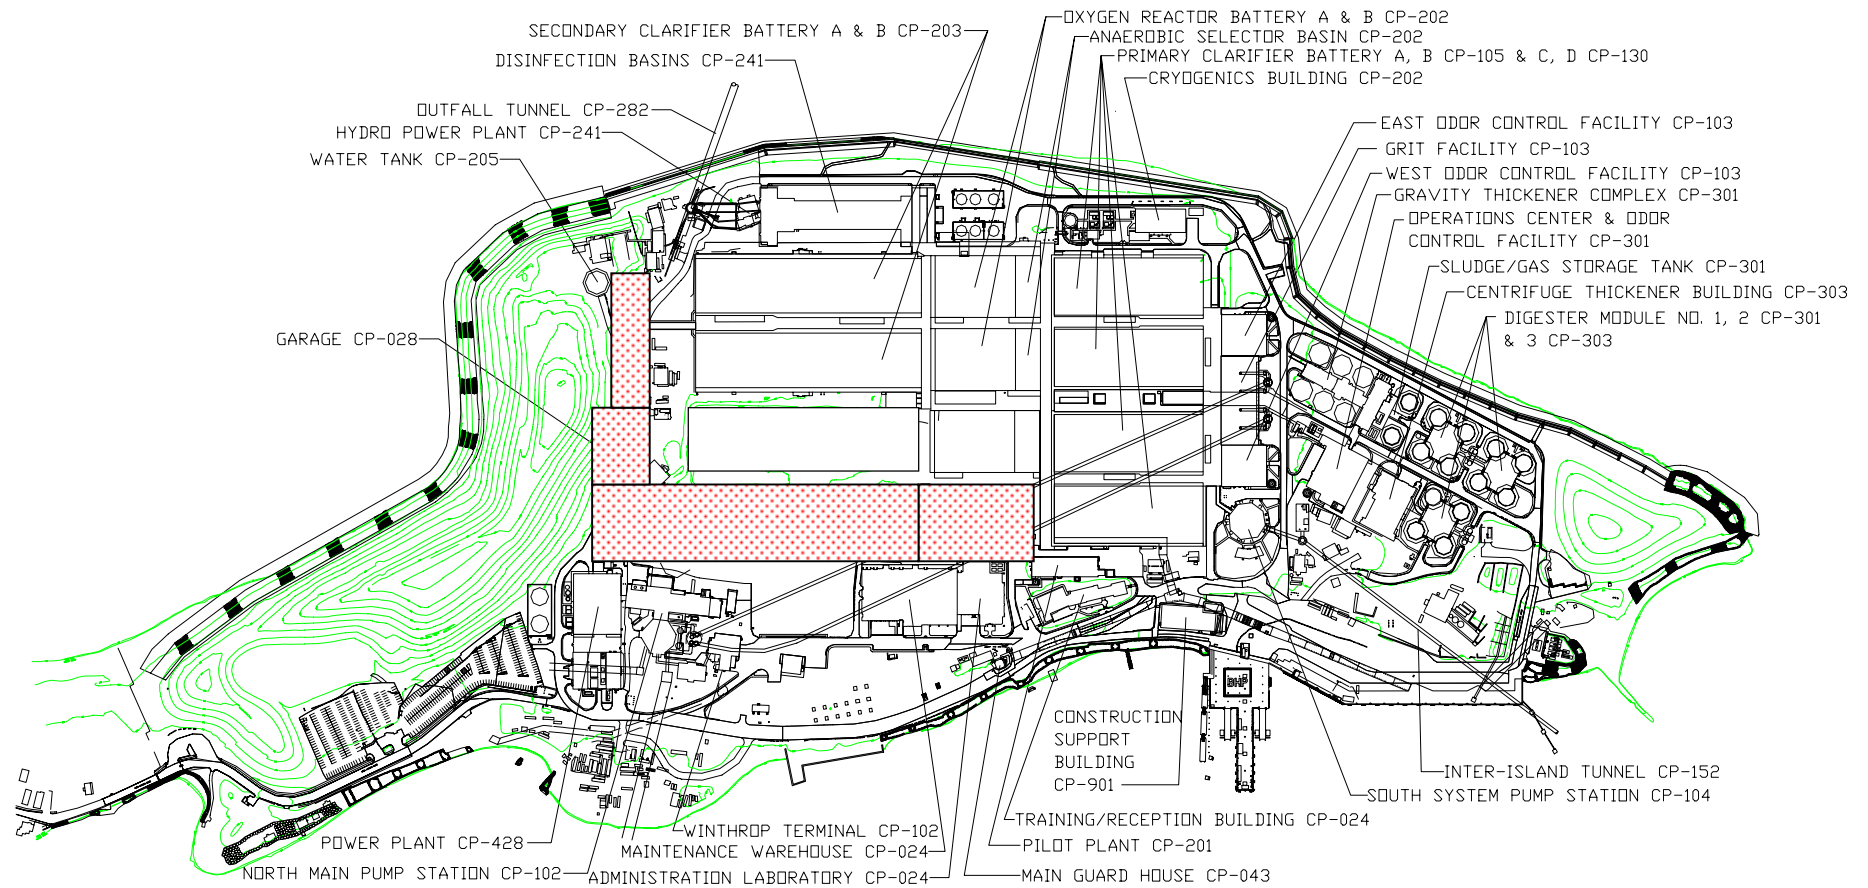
SECONDARY CLARIFIER BATTERY A & B CP-203
DISINFECTION BASINS CP-241
OUTFALL TUNNEL CP-282
HYDRO POWER PLANT CP-241
WATER TANK CP-205
GARAGE CP-028
OXYGEN REACTOR BATTERY A & B CP-202
ANAEROBIC SELECTOR BASIN CP-202
PRIMARY CLARIFIER BATTERY A, B CP-105 & C, D CP-130
CRYOGENICS BUILDING CP-202
EAST ODOR CONTROL FACILITY CP-103
GRIT FACILITY CP-103
WEST ODOR CONTROL FACILITY CP-103
GRAVITY THICKENER COMPLEX CP-301
OPERATIONS CENTER & ODOR CONTROL FACILITY CP-301
SLUDGE/GAS STORAGE TANK CP-301
CENTRIFUGE THICKENER BUILDING CP-303
DIGESTER MODULE NO. 1, 2 CP-301 & 3 CP-303
CONSTRUCTION SUPPORT BUILDING CP-901
INTER-ISLAND TUNNEL CP-152
SOUTH SYSTEM PUMP STATION CP-104
TRAINING/RECEPTION BUILDING CP-024
PILOT PLANT CP-201
MAIN GUARD HOUSE CP-043
POWER PLANT CP-428
WINTHROP TERMINAL CP-102
MAINTENANCE WAREHOUSE CP-024
NORTH MAIN PUMP STATION CP-102
ADMINISTRATION LABORATORY CP-024